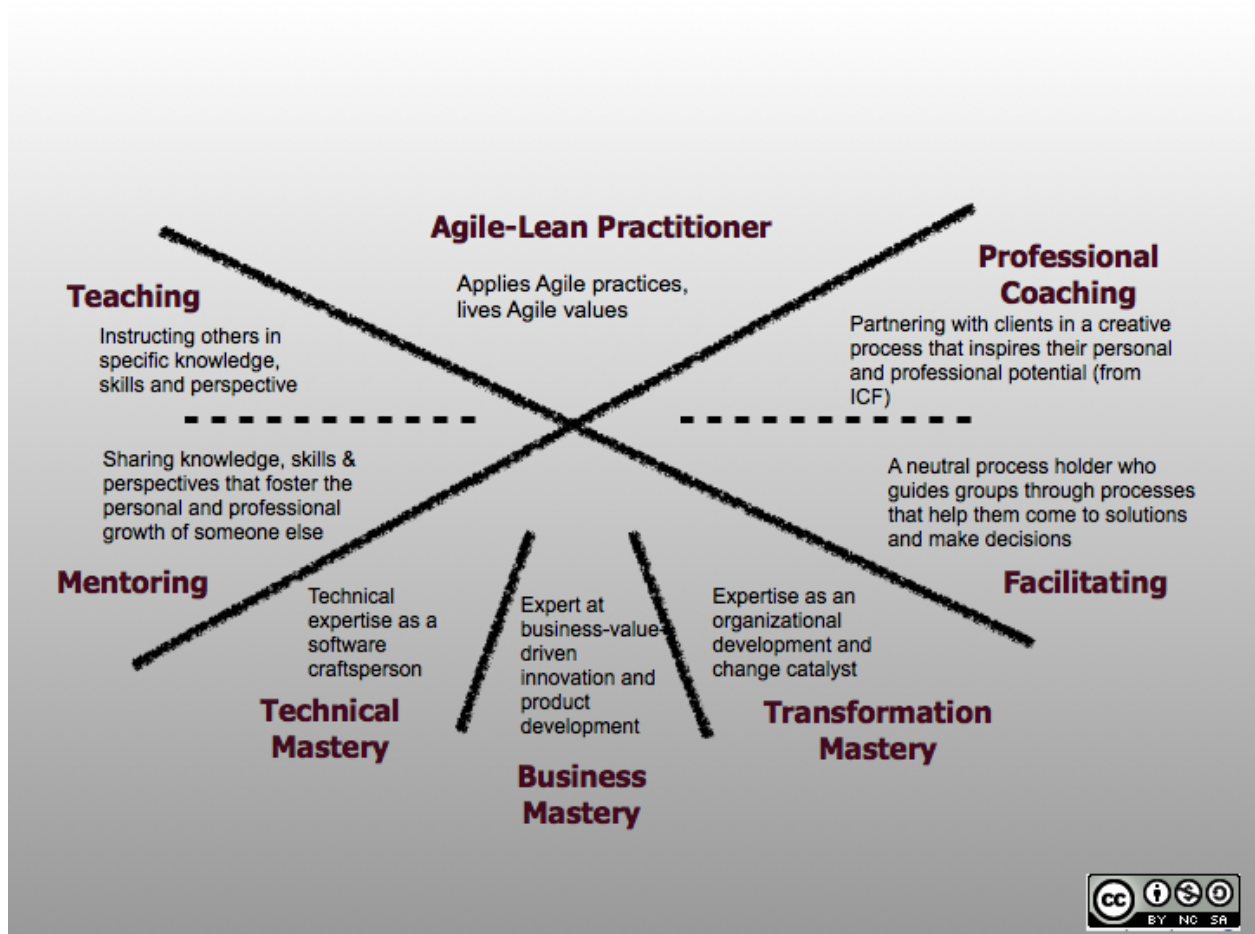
Agile-Lean Practitioner

Applies Agile practices, lives Agile values

Teaching

Instructing others in specific knowledge, skills and perspective

Professional Coaching

Partnering with clients in a creative process that inspires their personal and professional potential (from ICF)

Sharing knowledge, skills & perspectives that foster the personal and professional growth of someone else

Mentoring

A neutral process holder who guides groups through processes that help them come to solutions and make decisions

Facilitating

Technical expertise as a software craftsperson

Technical Mastery

Expert at business-value-driven innovation and product development

Business Mastery

Expertise as an organizational development and change catalyst

Transformation Mastery

BY NC SA